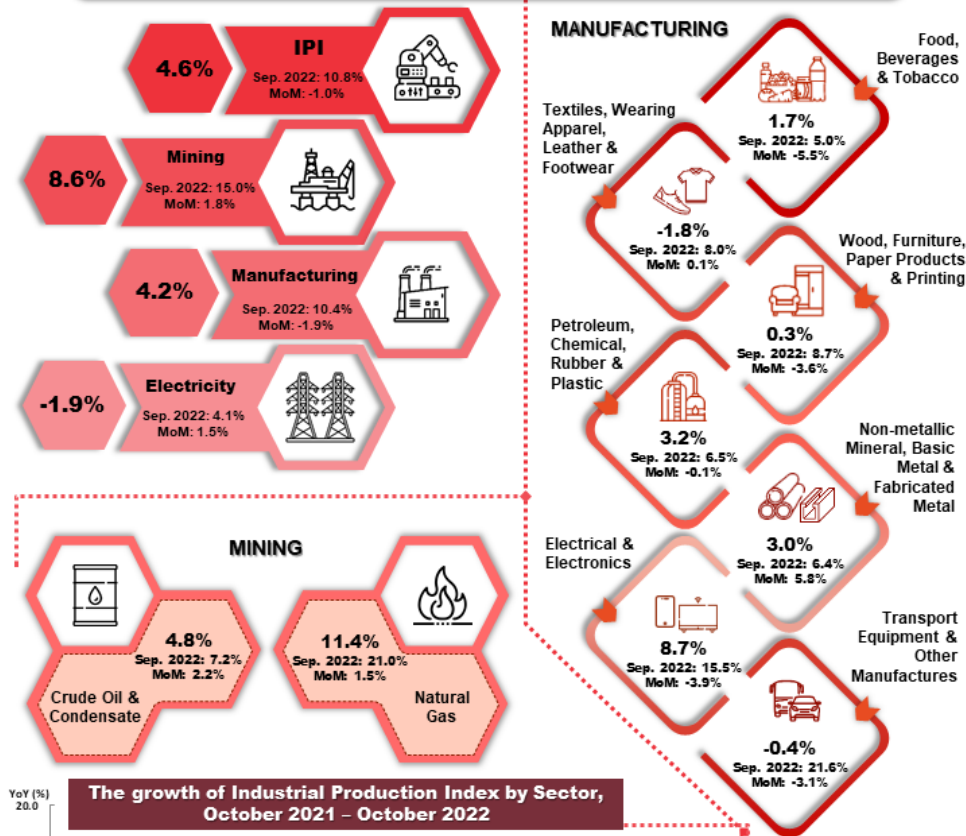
4.6%
IPI
Sep. 2022: 10.8%
MoM: -1.0%

8.6%
Mining
Sep. 2022: 15.0%
MoM: 1.8%

4.2%
Manufacturing
Sep. 2022: 10.4%
MoM: -1.9%

-1.9%
Electricity
Sep. 2022: 4.1%
MoM: 1.5%

MINING

4.8%
Sep. 2022: 7.2%
MoM: 2.2%
Crude Oil & Condensate

11.4%
Sep. 2022: 21.0%
MoM: 1.5%
Natural Gas

MANUFACTURING

Food, Beverages & Tobacco
1.7%
Sep. 2022: 5.0%
MoM: -5.5%

Textiles, Wearing Apparel, Leather & Footwear
-1.8%
Sep. 2022: 8.0%
MoM: 0.1%

Wood, Furniture, Paper Products & Printing
0.3%
Sep. 2022: 8.7%
MoM: -3.6%

Petroleum, Chemical, Rubber & Plastic
3.2%
Sep. 2022: 6.5%
MoM: -0.1%

Non-metallic Mineral, Basic Metal & Fabricated Metal
3.0%
Sep. 2022: 6.4%
MoM: 5.8%

Electrical & Electronics
8.7%
Sep. 2022: 15.5%
MoM: -3.9%

Transport Equipment & Other Manufactures
-0.4%
Sep. 2022: 21.6%
MoM: -3.1%

YoY (%)
20.0

The growth of Industrial Production Index by Sector, October 2021 – October 2022